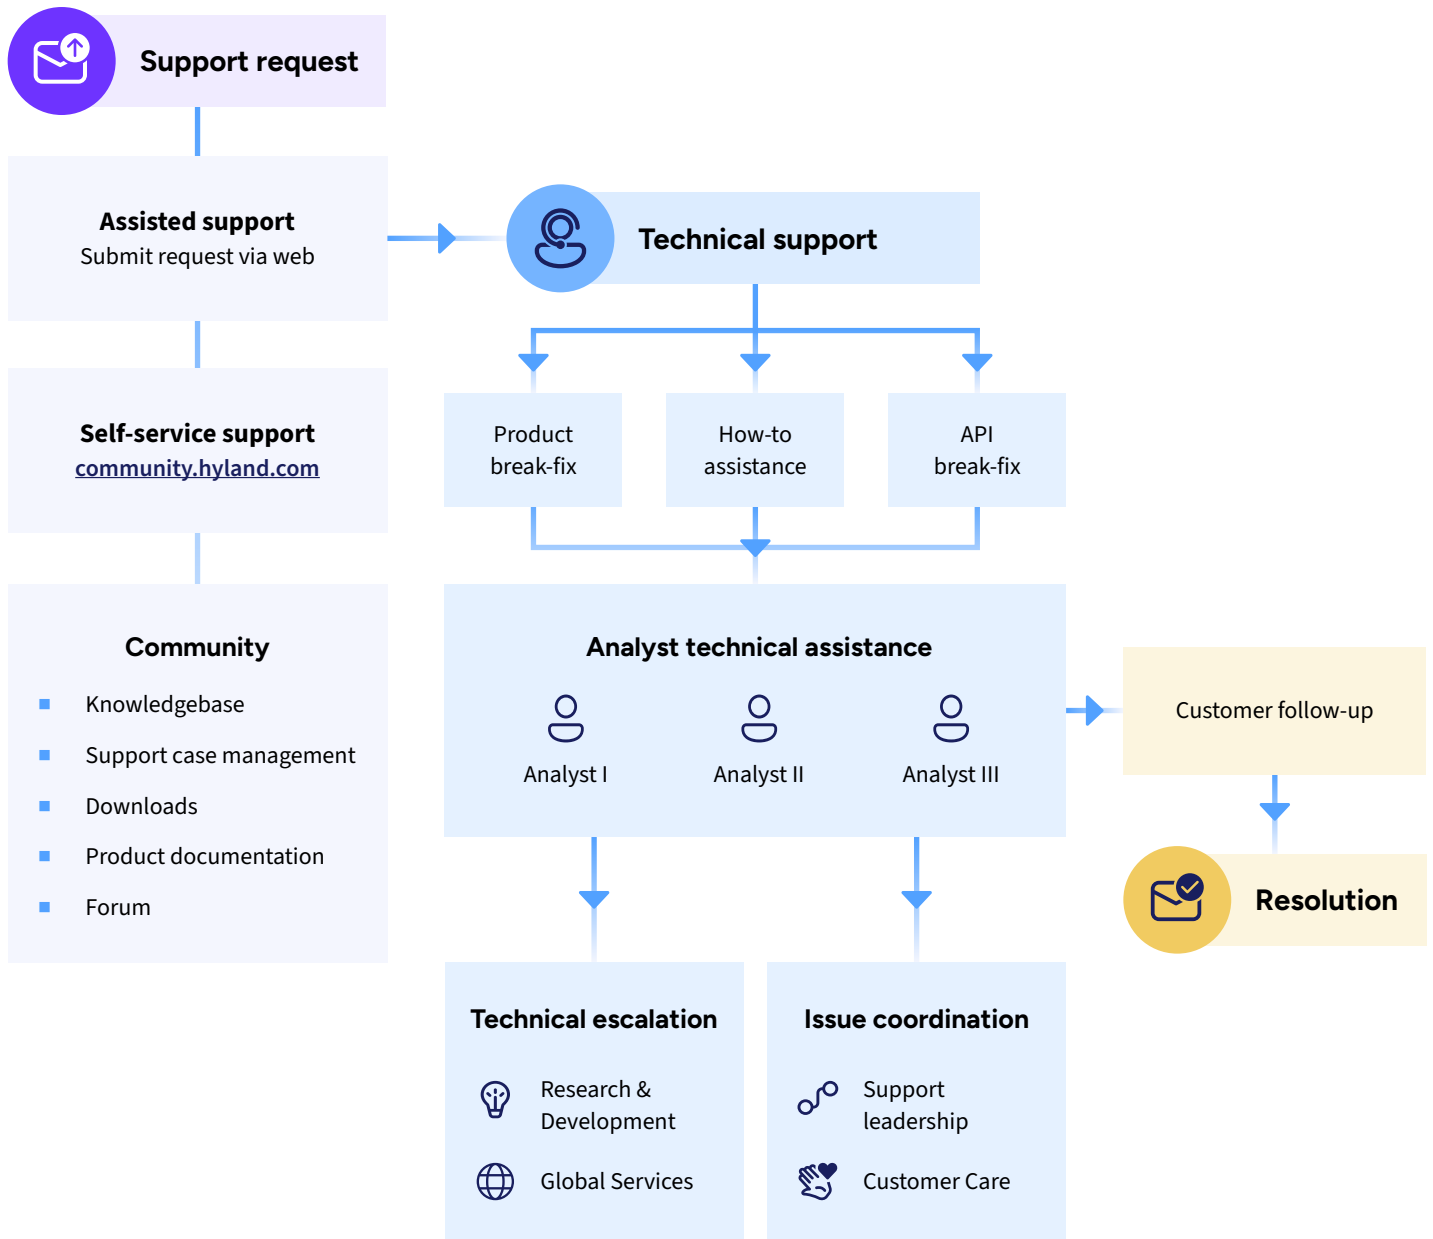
Support request

Assisted support
Submit request via web

Self-service support
community.hyland.com

Community
- Knowledgebase
- Support case management
- Downloads
- Product documentation
- Forum

Technical support

Product break-fix

How-to assistance

API break-fix

Analyst technical assistance

Analyst I

Analyst II

Analyst III

Customer follow-up

Resolution

Technical escalation

Research & Development

Global Services

Issue coordination

Support leadership

Customer Care